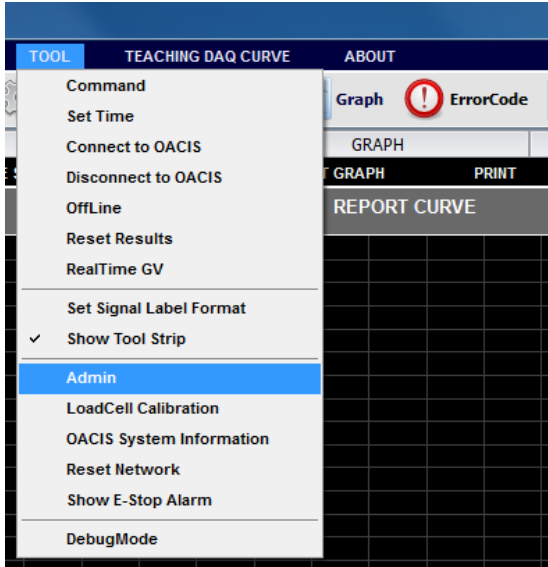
TOOL TEACHING DAQ CURVE ABOUT

Command
Set Time
Connect to OACIS
Disconnect to OACIS
OffLine
Reset Results
RealTime GV
Set Signal Label Format
✓ Show Tool Strip
Admin
LoadCell Calibration
OACIS System Information
Reset Network
Show E-Stop Alarm
DebugMode

Graph ErrorCode
GRAPH
T GRAPH PRINT
REPORT CURVE